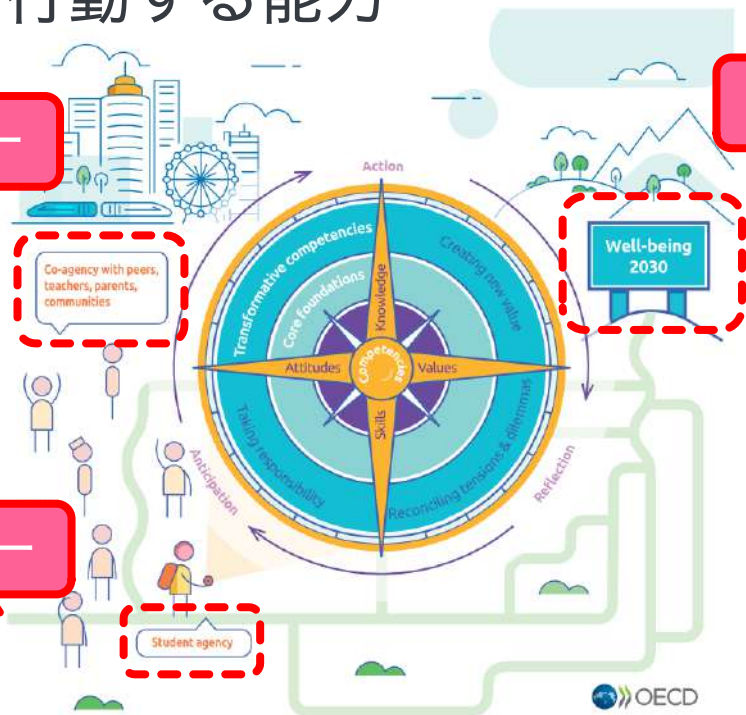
行動する能力

Co-agency with peers, teachers, parents, communities

Action

Well-being 2030

Transformative competencies

Core foundations

Creating new value

Knowledge

Attitudes

Competencies

Values

Skills

Taking responsibility

Reconciling tensions & dilemmas

Anticipation

Reflection

Student agency

OECD